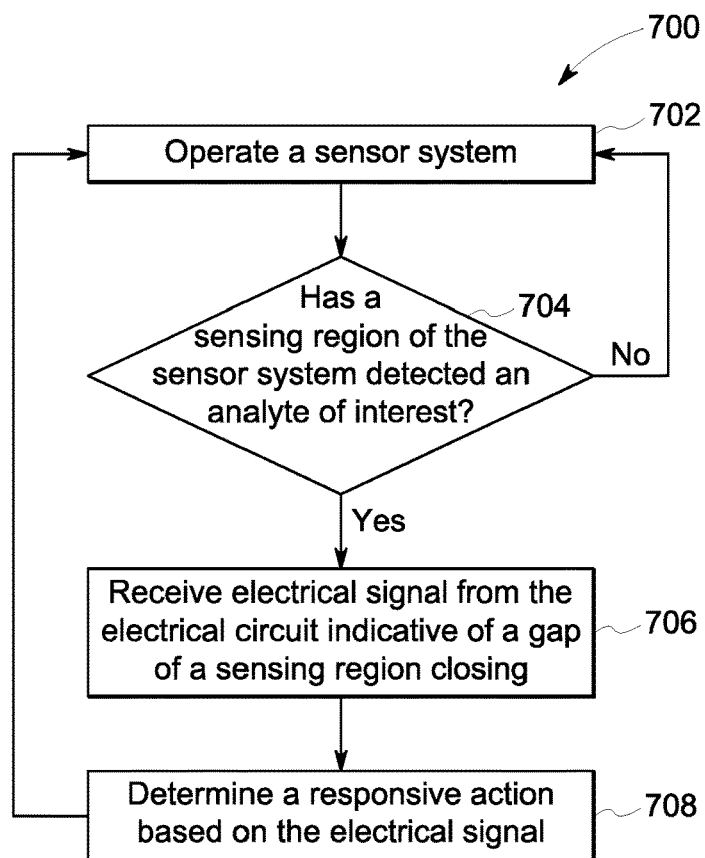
700

702

Operate a sensor system

Has a sensing region of the sensor system detected an analyte of interest?

704

No

Yes

Receive electrical signal from the electrical circuit indicative of a gap of a sensing region closing

706

Determine a responsive action based on the electrical signal

708